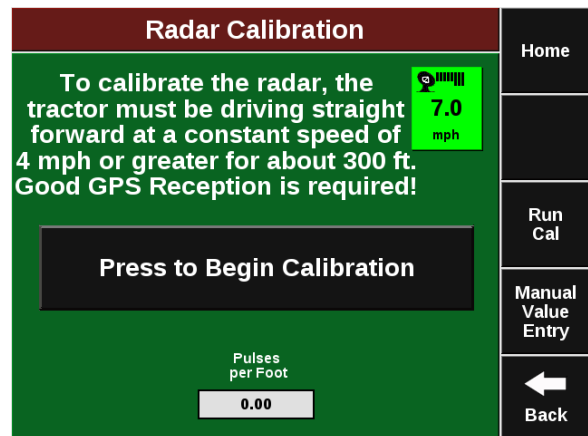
Radar Calibration

To calibrate the radar, the tractor must be driving straight forward at a constant speed of 4 mph or greater for about 300 ft. Good GPS Reception is required!

7.0
mph

Press to Begin Calibration

Pulses per Foot

0.00

Home

Run Cal

Manual Value Entry

Back